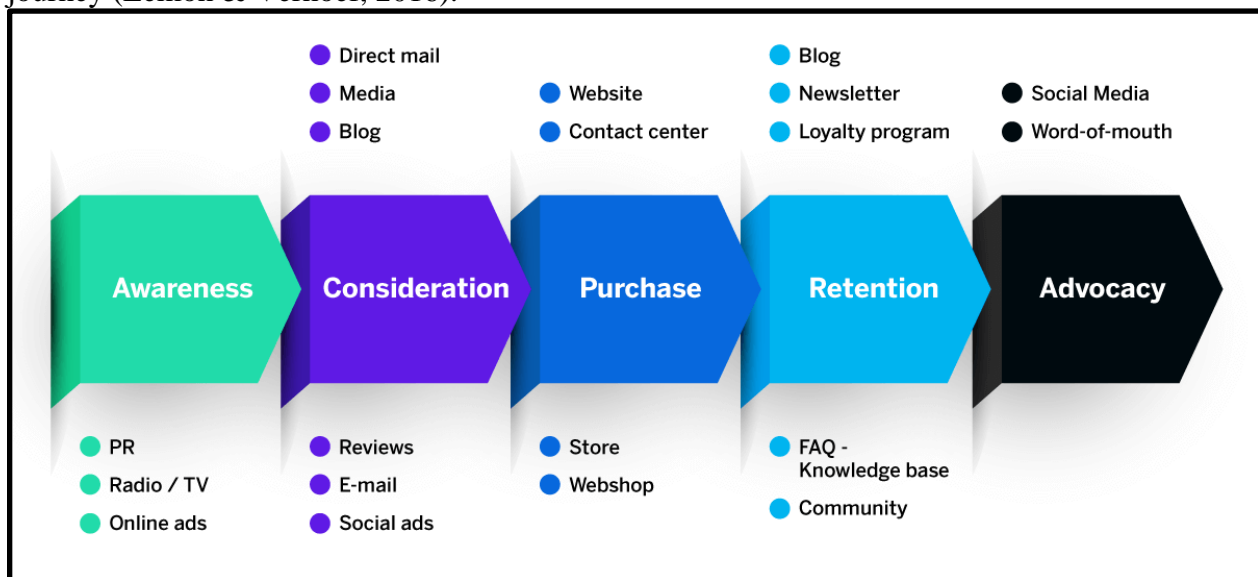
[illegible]

Direct mail
Media
Blog

Website
Contact center

Blog
Newsletter
Loyalty program

Social Media
Word-of-mouth

Awareness

Consideration

Purchase

Retention

Advocacy

PR
Radio / TV
Online ads

Reviews
E-mail
Social ads

Store
Webshop

FAQ - Knowledge base
Community